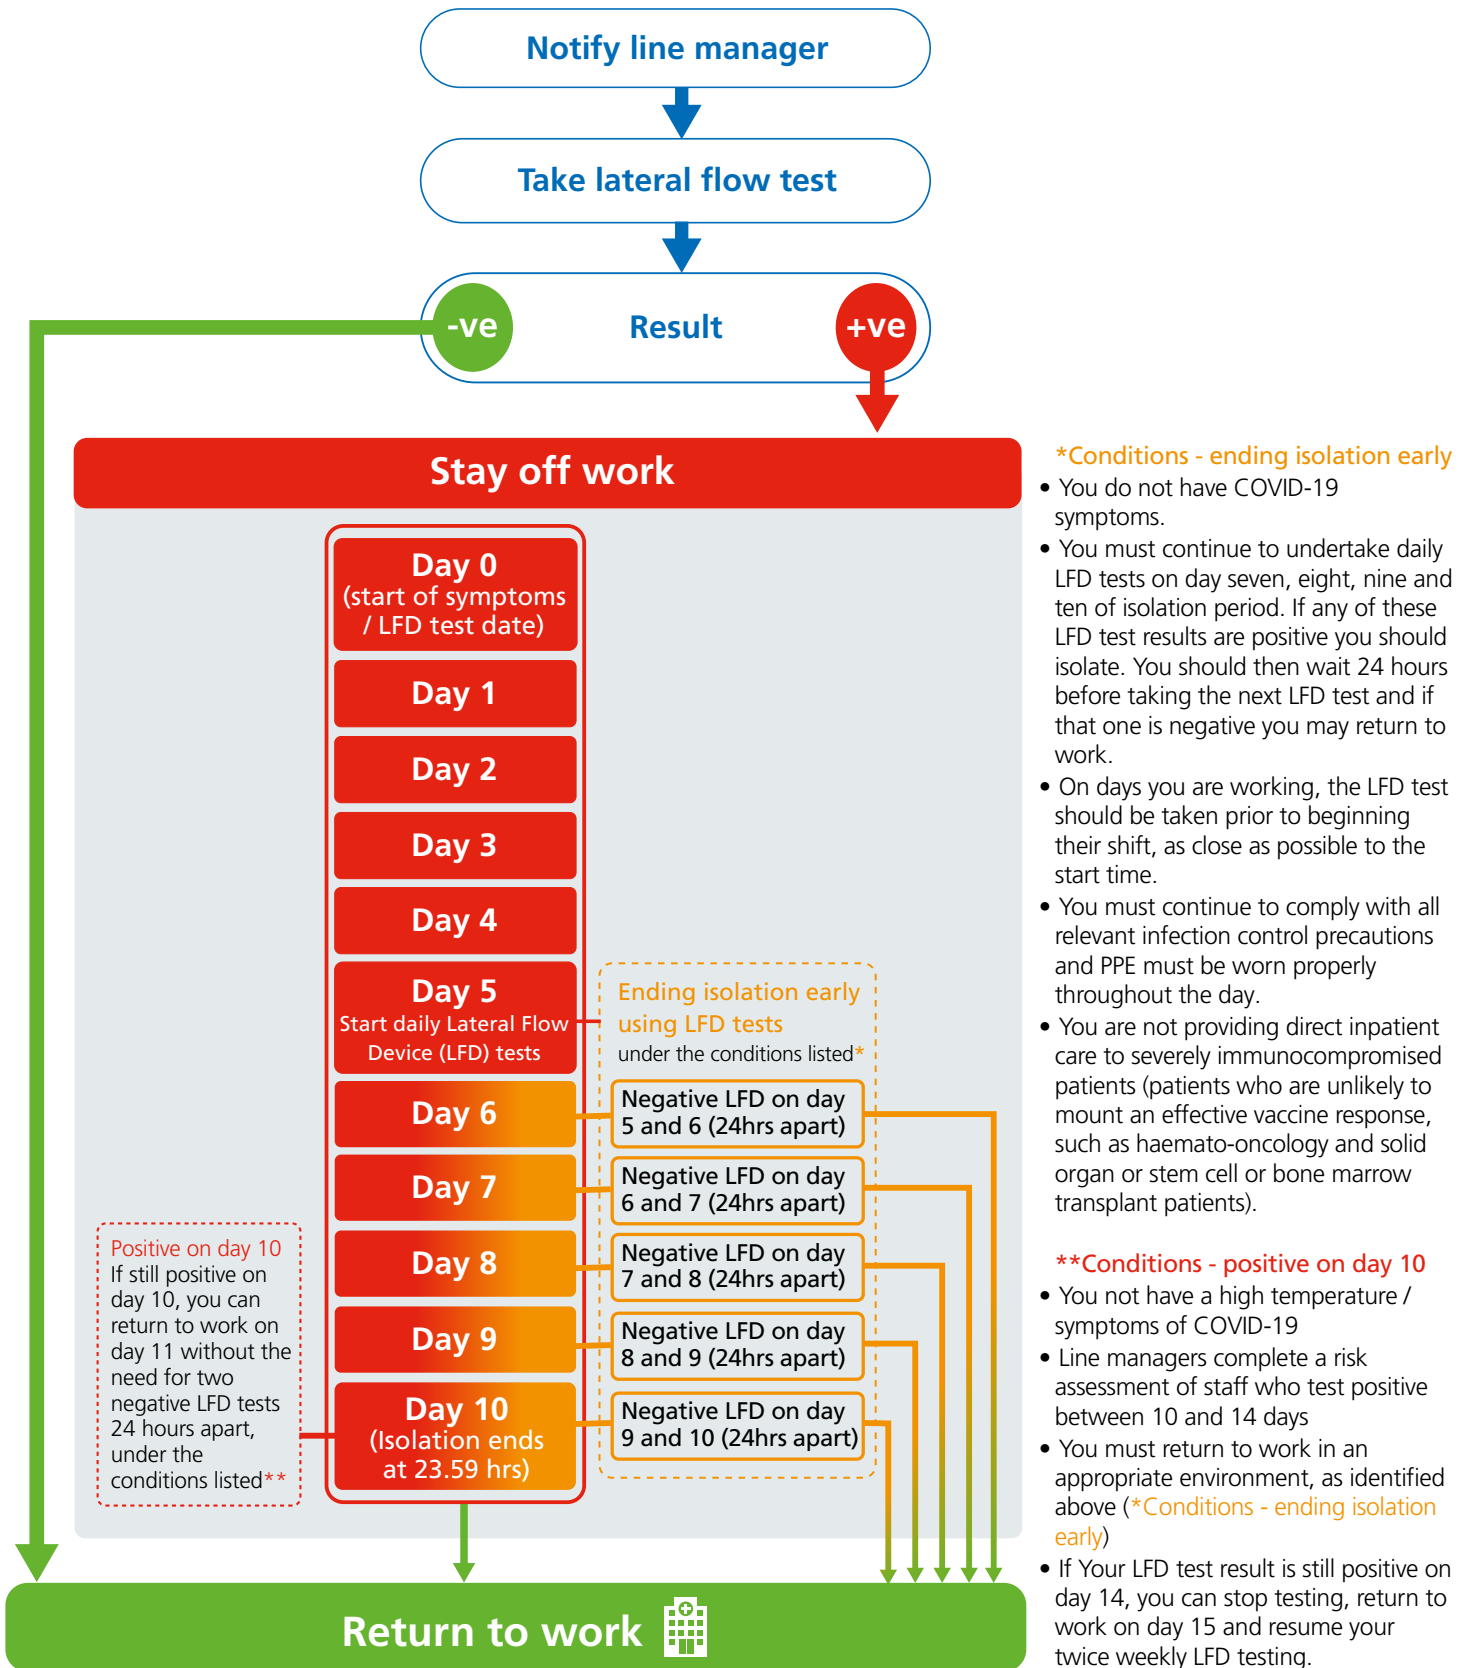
Notify line manager

Take lateral flow test

-ve Result +ve

Stay off work

Day 0 (start of symptoms / LFD test date)

Day 1

Day 2

Day 3

Day 4

Day 5 Start daily Lateral Flow Device (LFD) tests

Day 6

Day 7

Day 8

Day 9

Day 10 (Isolation ends at 23.59 hrs)

Ending isolation early using LFD tests under the conditions listed*

Negative LFD on day 5 and 6 (24hrs apart)

Negative LFD on day 6 and 7 (24hrs apart)

Negative LFD on day 7 and 8 (24hrs apart)

Negative LFD on day 8 and 9 (24hrs apart)

Negative LFD on day 9 and 10 (24hrs apart)

Positive on day 10
If still positive on day 10, you can return to work on day 11 without the need for two negative LFD tests 24 hours apart, under the conditions listed**

Return to work

*Conditions - ending isolation early
• You do not have COVID-19 symptoms.
• You must continue to undertake daily LFD tests on day seven, eight, nine and ten of isolation period. If any of these LFD test results are positive you should isolate. You should then wait 24 hours before taking the next LFD test and if that one is negative you may return to work.
• On days you are working, the LFD test should be taken prior to beginning their shift, as close as possible to the start time.
• You must continue to comply with all relevant infection control precautions and PPE must be worn properly throughout the day.
• You are not providing direct inpatient care to severely immunocompromised patients (patients who are unlikely to mount an effective vaccine response, such as haemato-oncology and solid organ or stem cell or bone marrow transplant patients).

**Conditions - positive on day 10
• You not have a high temperature / symptoms of COVID-19
• Line managers complete a risk assessment of staff who test positive between 10 and 14 days
• You must return to work in an appropriate environment, as identified above (*Conditions - ending isolation early)
• If Your LFD test result is still positive on day 14, you can stop testing, return to work on day 15 and resume your twice weekly LFD testing.